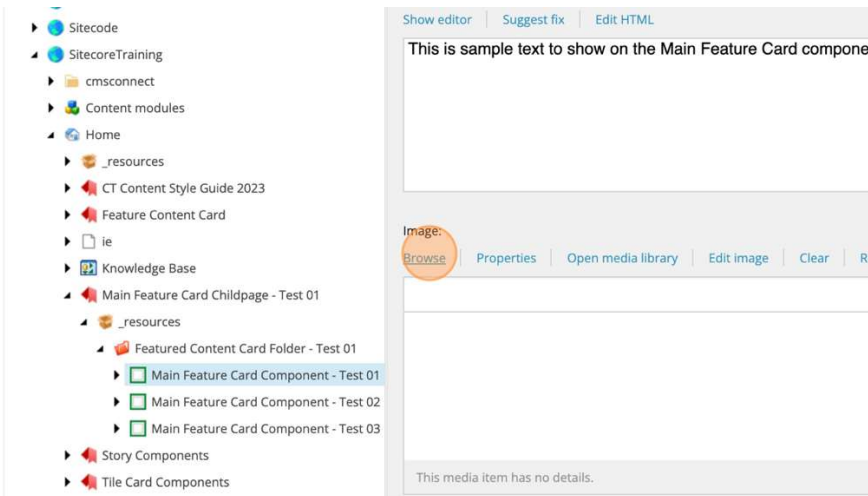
Sitecode
SitecoreTraining
cmsconnect
Content modules
Home
_resources
CT Content Style Guide 2023
Feature Content Card
ie
Knowledge Base
Main Feature Card Childpage - Test 01
_resources
Featured Content Card Folder - Test 01
Main Feature Card Component - Test 01
Main Feature Card Component - Test 02
Main Feature Card Component - Test 03
Story Components
Tile Card Components

Show editor | Suggest fix | Edit HTML

This is sample text to show on the Main Feature Card compone

Image:
Browse | Properties | Open media library | Edit image | Clear | R

This media item has no details.